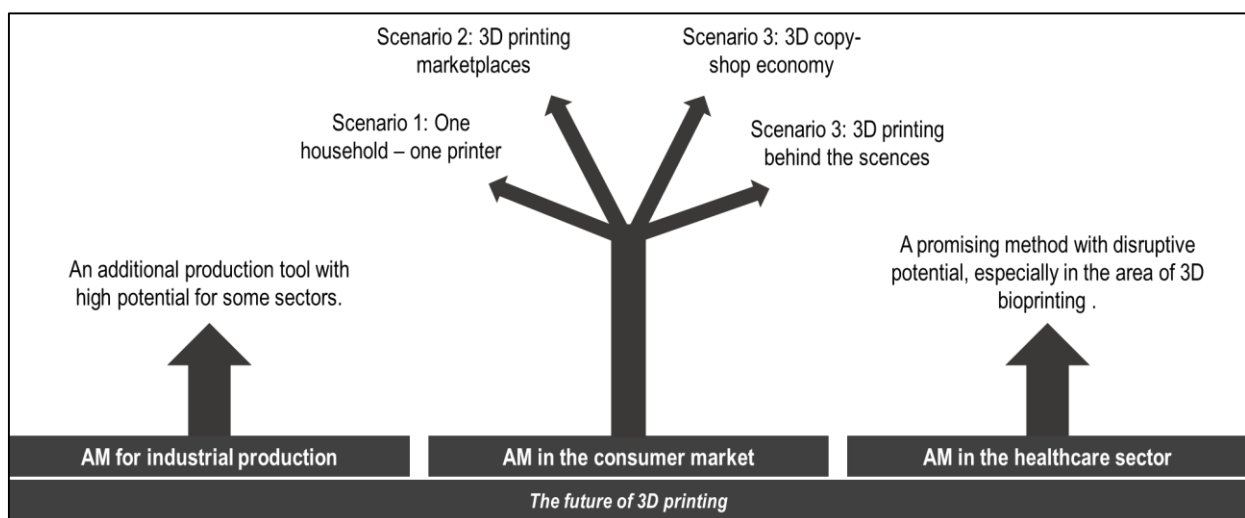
Scenario 2: 3D printing marketplaces

Scenario 3: 3D copy-shop economy

Scenario 1: One household – one printer

Scenario 3: 3D printing behind the scences

An additional production tool with high potential for some sectors.

A promising method with disruptive potential, especially in the area of 3D bioprinting .

AM for industrial production

AM in the consumer market

AM in the healthcare sector

The future of 3D printing